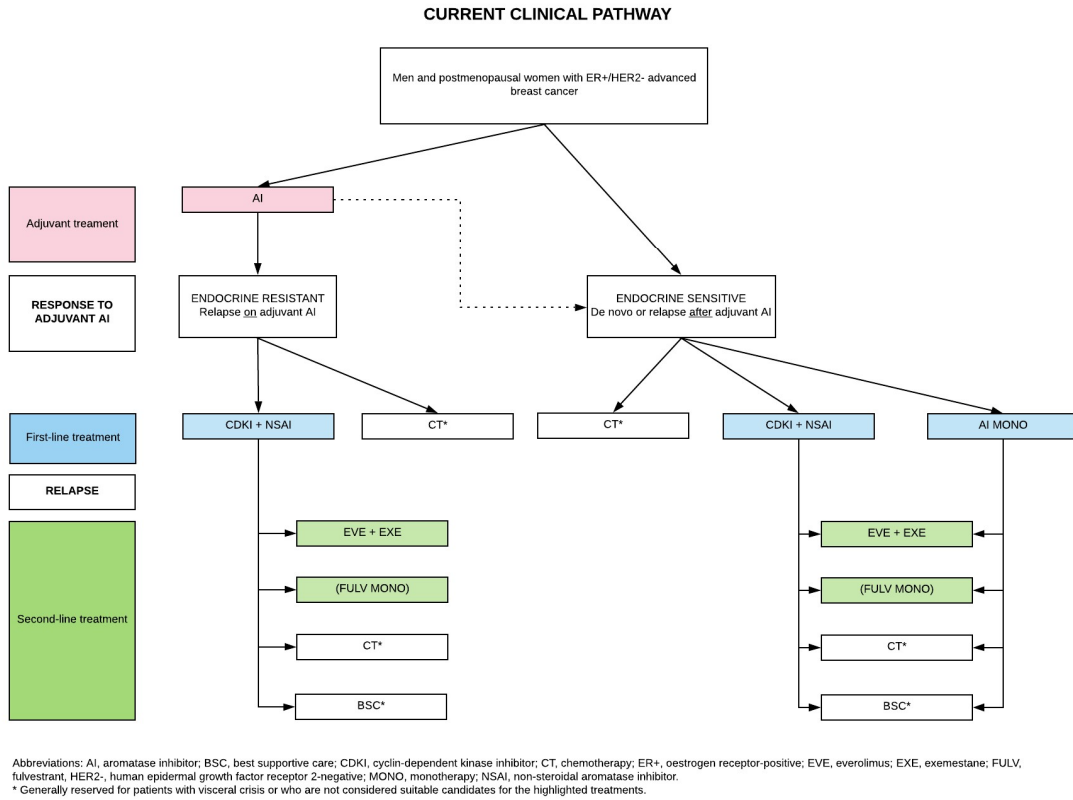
CURRENT CLINICAL PATHWAY

Men and postmenopausal women with ER+/HER2- advanced breast cancer

Adjuvant treament

AI

RESPONSE TO ADJUVANT AI

ENDOCRINE RESISTANT
Relapse on adjuvant AI

ENDOCRINE SENSITIVE
De novo or relapse after adjuvant AI

First-line treatment

CDKI + NSAI

CT*

CT*

CDKI + NSAI

AI MONO

RELAPSE

Second-line treatment

EVE + EXE

(FULV MONO)

CT*

BSC*

EVE + EXE

(FULV MONO)

CT*

BSC*

Abbreviations: AI, aromatase inhibitor; BSC, best supportive care; CDKI, cyclin-dependent kinase inhibitor; CT, chemotherapy; ER+, oestrogen receptor-positive; EVE, everolimus; EXE, exemestane; FULV, fulvestrant, HER2-, human epidermal growth factor receptor 2-negative; MONO, monotherapy; NSAI, non-steroidal aromatase inhibitor.
* Generally reserved for patients with visceral crisis or who are not considered suitable candidates for the highlighted treatments.